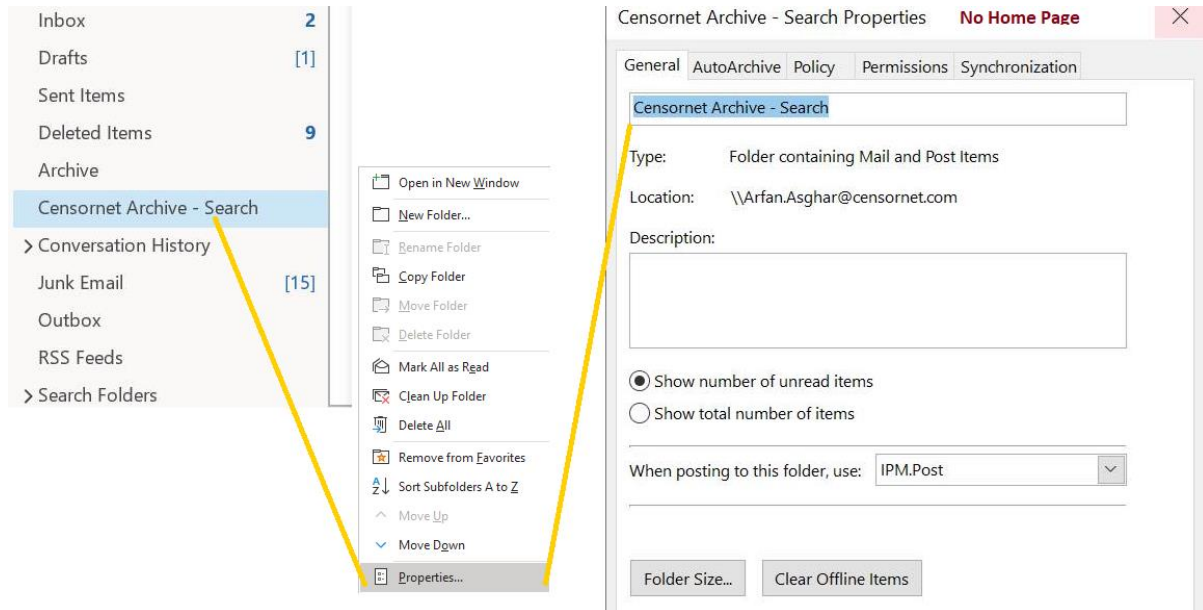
Inbox 2
Drafts [1]
Sent Items
Deleted Items 9
Archive
Censornet Archive - Search
> Conversation History
Junk Email [15]
Outbox
RSS Feeds
> Search Folders

Open in New Window
New Folder...
Rename Folder
Copy Folder
Move Folder
Delete Folder
Mark All as Read
Clean Up Folder
Delete All
Remove from Favorites
Sort Subfolders A to Z
Move Up
Move Down
Properties...

Censornet Archive - Search Properties
No Home Page
×

General AutoArchive Policy Permissions Synchronization

Censornet Archive - Search

Type: Folder containing Mail and Post Items

Location: \\Arfan.Asghar@censornet.com

Description:

Show number of unread items

Show total number of items

When posting to this folder, use: IPM.Post

Folder Size...
Clear Offline Items